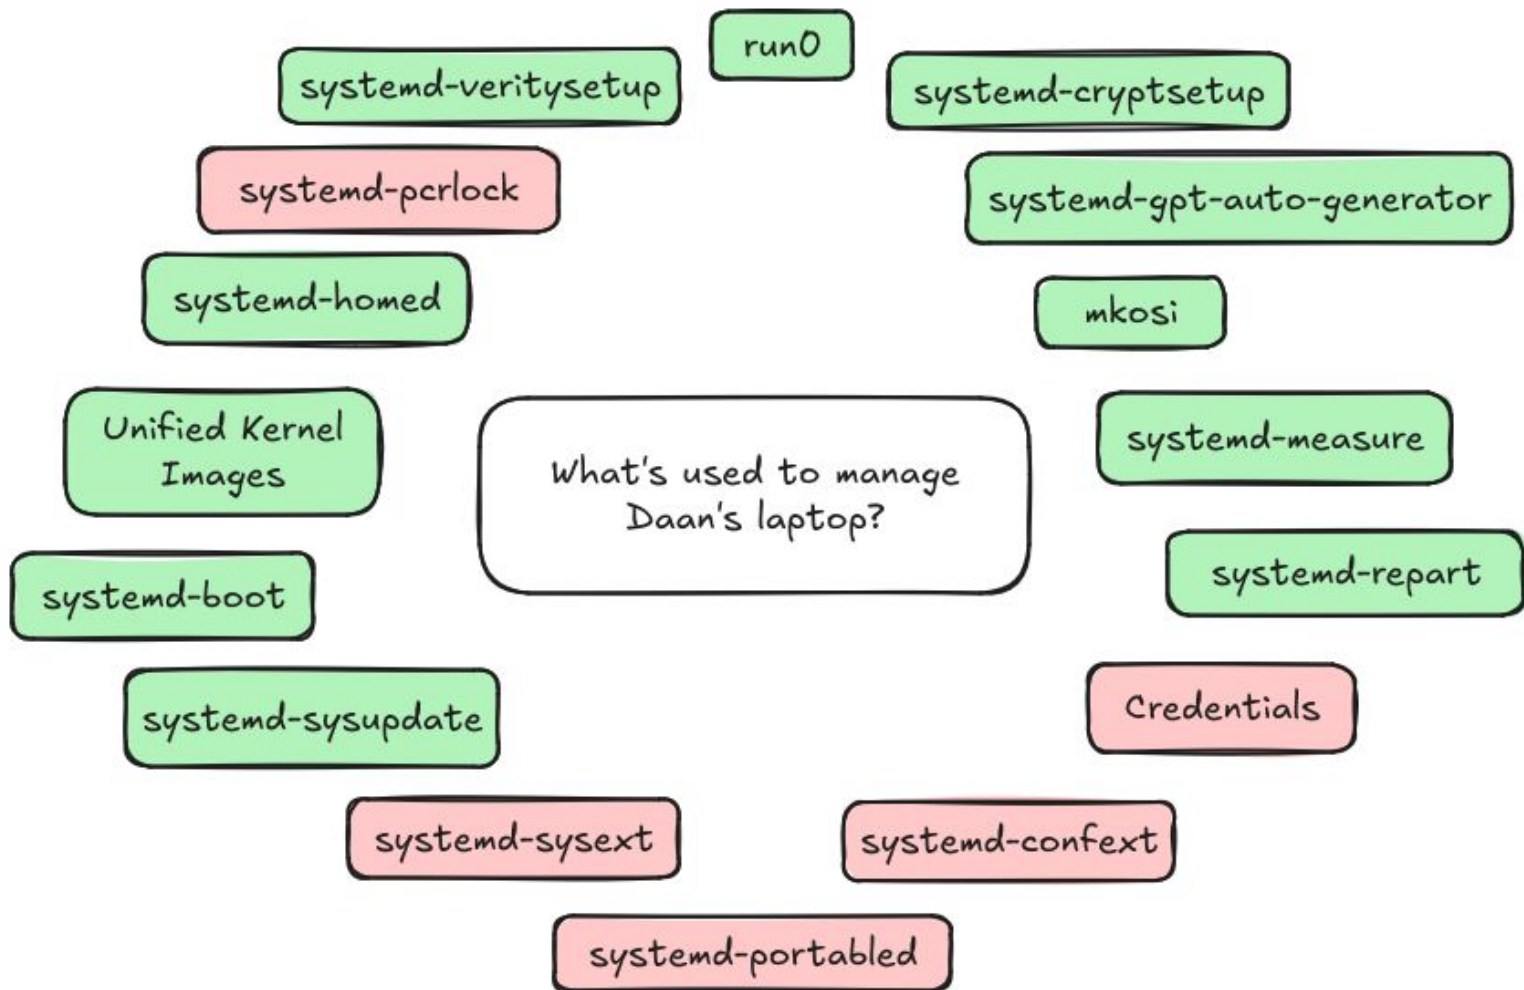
run0

systemd-veritysetup

systemd-cryptsetup

systemd-pcrlock

systemd-gpt-auto-generator

systemd-homed

mkosi

Unified Kernel Images

What's used to manage Daan's laptop?

systemd-measure

systemd-boot

systemd-repart

Credentials

systemd-sysupdate

systemd-sysext

systemd-confext

systemd-portabled